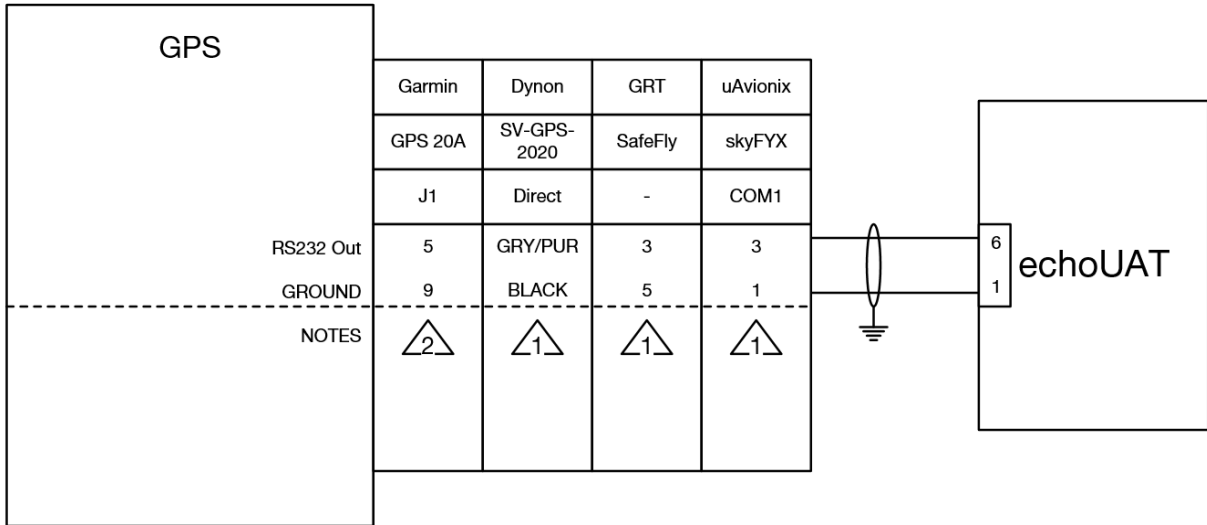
GPS

| | Garmin | Dynon | GRT | uAvionix |
|---|---|---|---|---|
| | GPS 20A | SV-GPS-2020 | SafeFly | skyFYX |
| | J1 | Direct | - | COM1 |
| RS232 Out | 5 | GRY/PUR | 3 | 3 |
| GROUND | 9 | BLACK | 5 | 1 |
| NOTES | 2 | 1 | 1 | 1 |

6
1
echoUAT